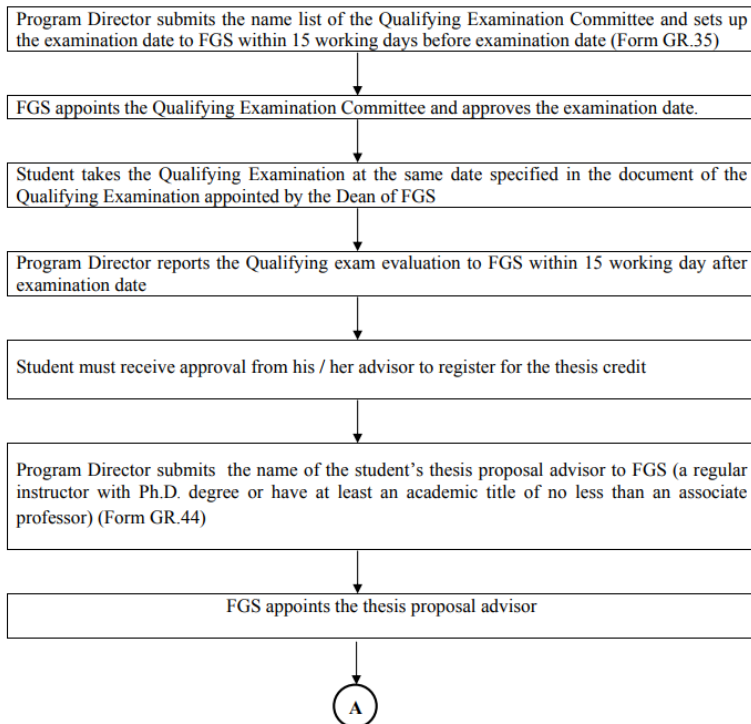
Program Director submits the name list of the Qualifying Examination Committee and sets up the examination date to FGS within 15 working days before examination date (Form GR.35)

FGS appoints the Qualifying Examination Committee and approves the examination date.

Student takes the Qualifying Examination at the same date specified in the document of the Qualifying Examination appointed by the Dean of FGS

Program Director reports the Qualifying exam evaluation to FGS within 15 working day after examination date

Student must receive approval from his / her advisor to register for the thesis credit

Program Director submits the name of the student's thesis proposal advisor to FGS (a regular instructor with Ph.D. degree or have at least an academic title of no less than an associate professor) (Form GR.44)

FGS appoints the thesis proposal advisor

A